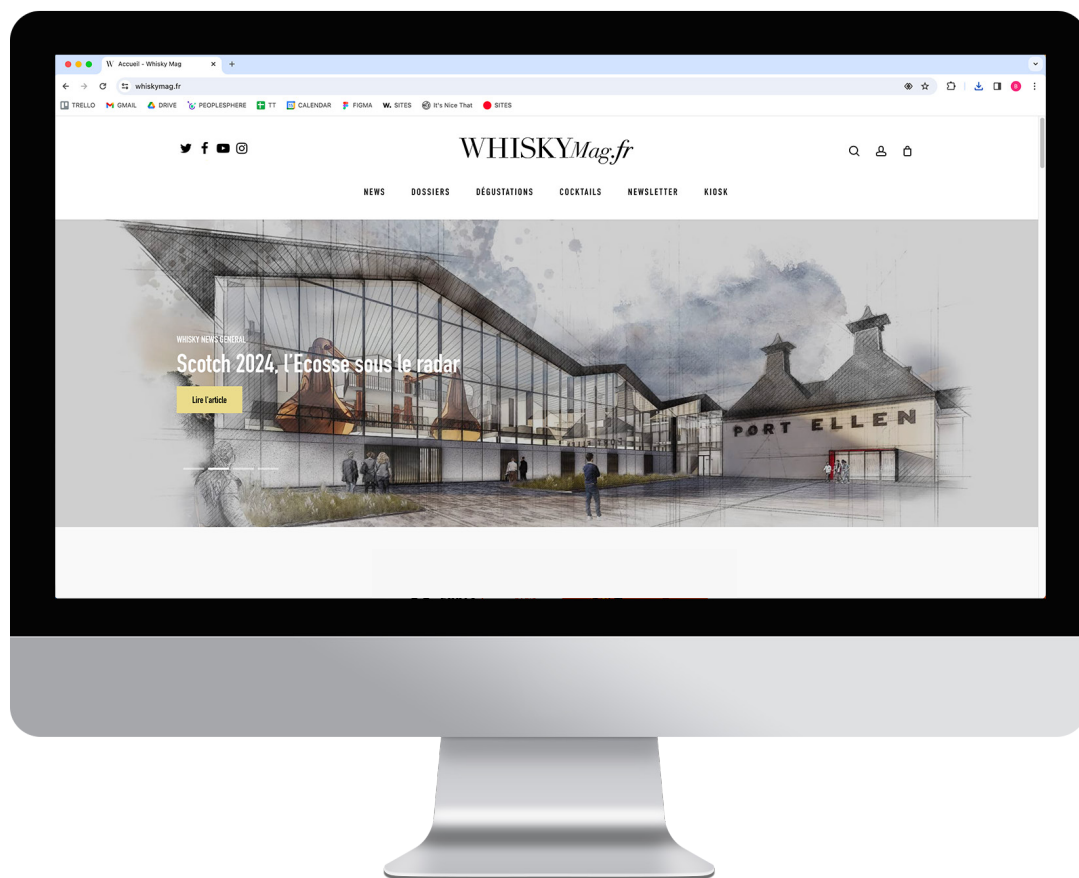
Accueil - Whisky Mag

whiskymag.fr

TRELLO GMAIL DRIVE PEOPLESPHERE TT CALENDAR FIGMA W. SITES It's Nice That SITES

WHISKYMag.fr

NEWS DOSSIERS DÉGUSTATIONS COCKTAILS NEWSLETTER KIOSK

WHISKY NEWS GENERAL

Scotch 2024, l'Ecosse sous le radar

Lire l'article

PORT ELLEN